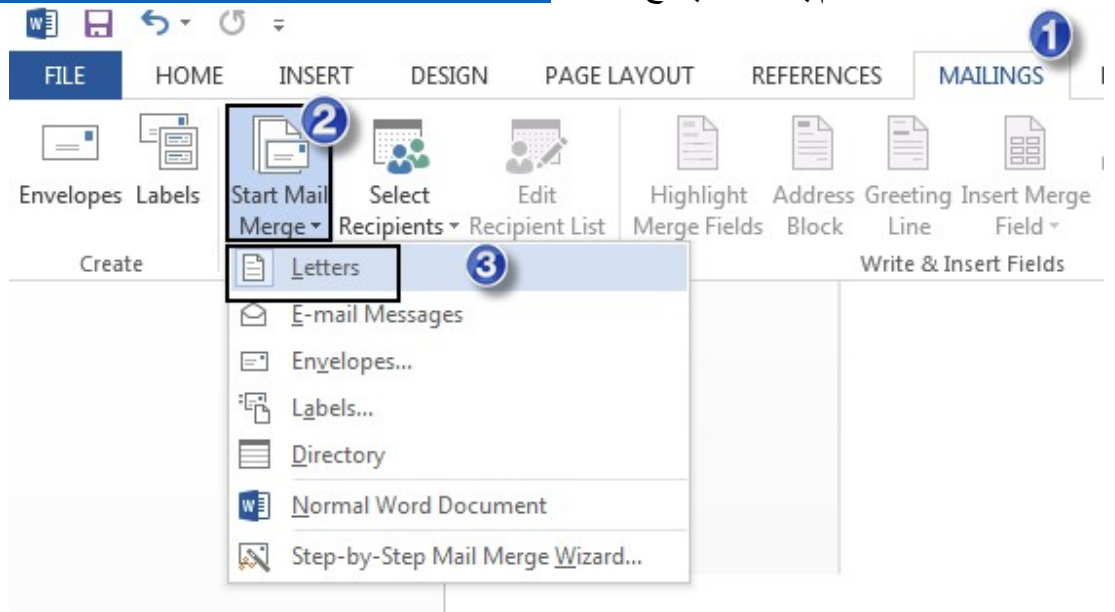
FILE HOME INSERT DESIGN PAGE LAYOUT REFERENCES MAILINGS

1

Envelopes Labels

Start Mail Merge

2

Select Recipients

Edit Recipient List

Highlight Merge Fields

Address Block

Greeting Line

Insert Merge Field

Create

Write & Insert Fields

Letters

3

E-mail Messages

Envelopes...

Labels...

Directory

Normal Word Document

Step-by-Step Mail Merge Wizard...